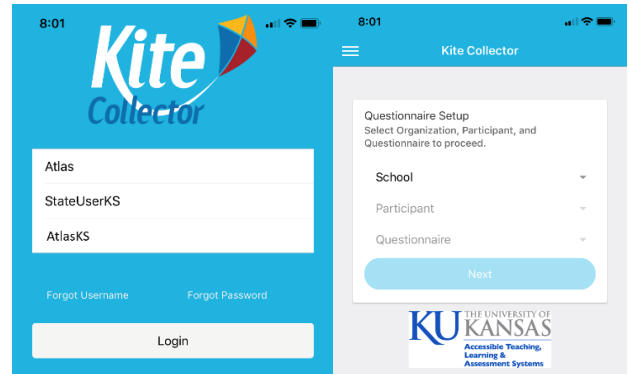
8:01

Kite Collector

Atlas

StateUserKS

AtlasKS

Forgot Username

Forgot Password

Login

8:01

Kite Collector

Questionnaire Setup

Select Organization, Participant, and Questionnaire to proceed.

School

Participant

Questionnaire

Next

KU THE UNIVERSITY OF KANSAS

Accessible Teaching, Learning & Assessment Systems